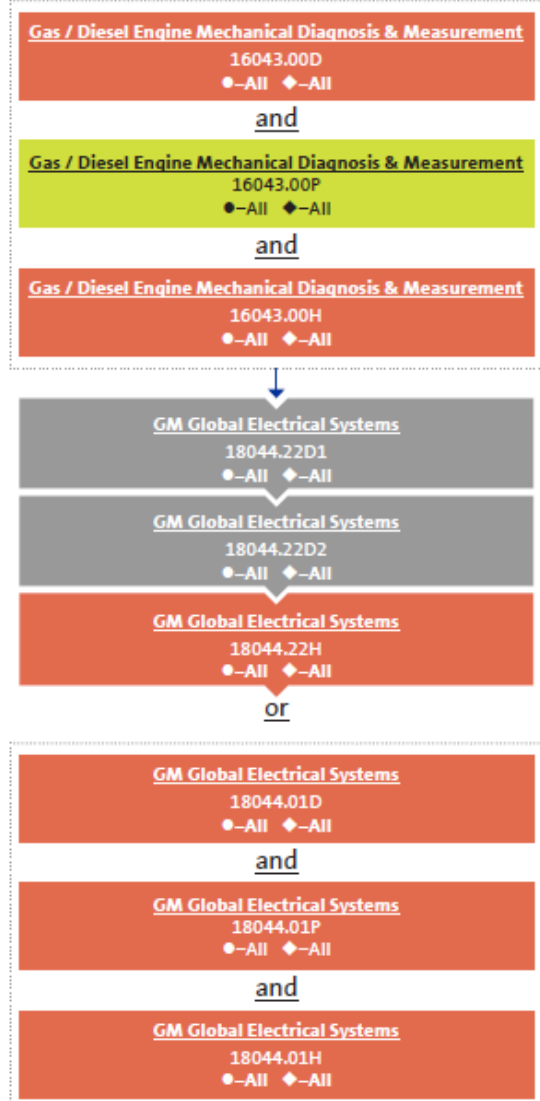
Gas / Diesel Engine Mechanical Diagnosis & Measurement
16043.00D
●–All ◆–All

and

Gas / Diesel Engine Mechanical Diagnosis & Measurement
16043.00P
●–All ◆–All

and

Gas / Diesel Engine Mechanical Diagnosis & Measurement
16043.00H
●–All ◆–All

GM Global Electrical Systems
18044.22D1
●–All ◆–All

GM Global Electrical Systems
18044.22D2
●–All ◆–All

GM Global Electrical Systems
18044.22H
●–All ◆–All

or

GM Global Electrical Systems
18044.01D
●–All ◆–All

and

GM Global Electrical Systems
18044.01P
●–All ◆–All

and

GM Global Electrical Systems
18044.01H
●–All ◆–All